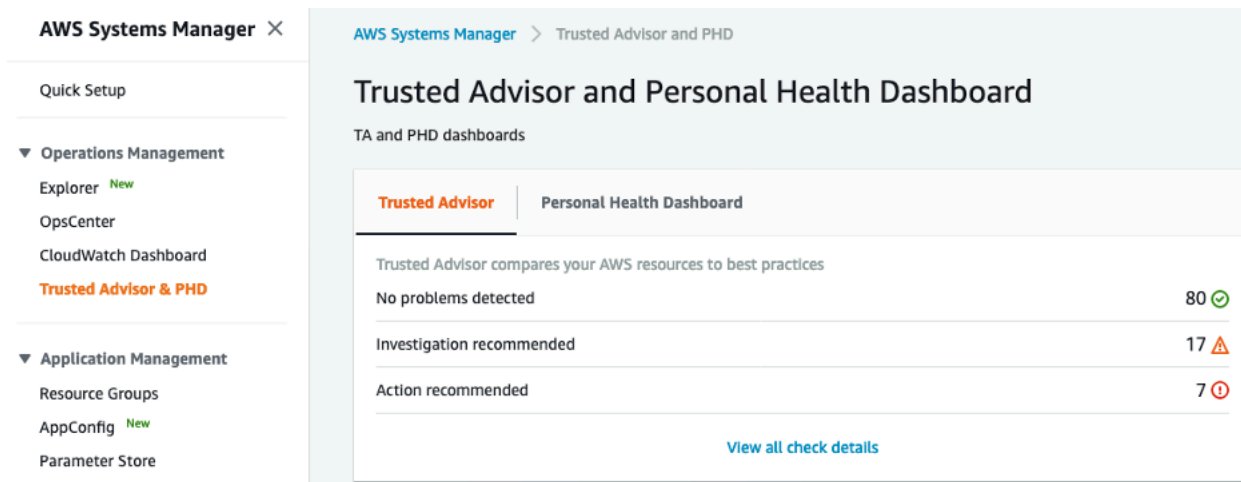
AWS Systems Manager ×

Quick Setup

▼ Operations Management

Explorer New

OpsCenter

CloudWatch Dashboard

Trusted Advisor & PHD

▼ Application Management

Resource Groups

AppConfig New

Parameter Store

AWS Systems Manager > Trusted Advisor and PHD

Trusted Advisor and Personal Health Dashboard

TA and PHD dashboards

Trusted Advisor | Personal Health Dashboard

Trusted Advisor compares your AWS resources to best practices

No problems detected 80

Investigation recommended 17

Action recommended 7

View all check details